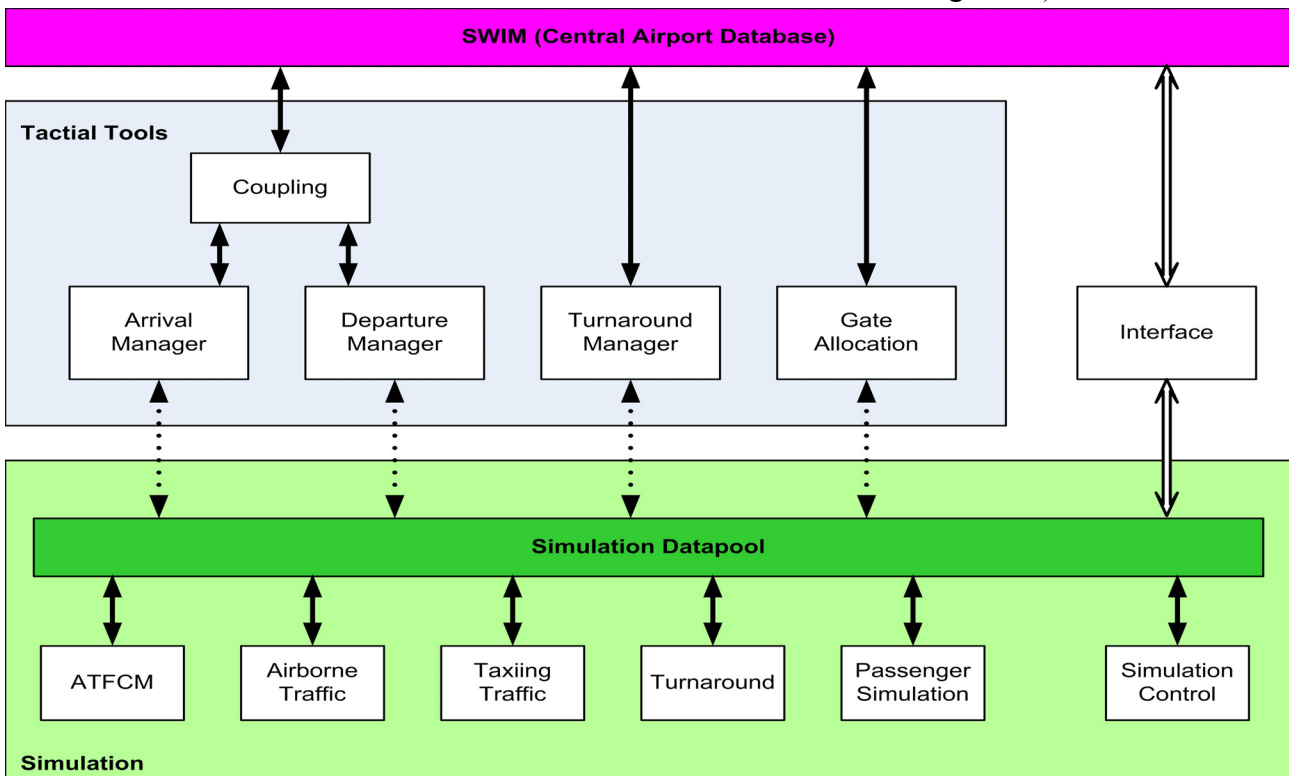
SWIM (Central Airport Database)

Tactial Tools

Coupling

Arrival Manager

Departure Manager

Turnaround Manager

Gate Allocation

Interface

Simulation Datapool

ATFCM

Airborne Traffic

Taxiing Traffic

Turnaround

Passenger Simulation

Simulation Control

Simulation